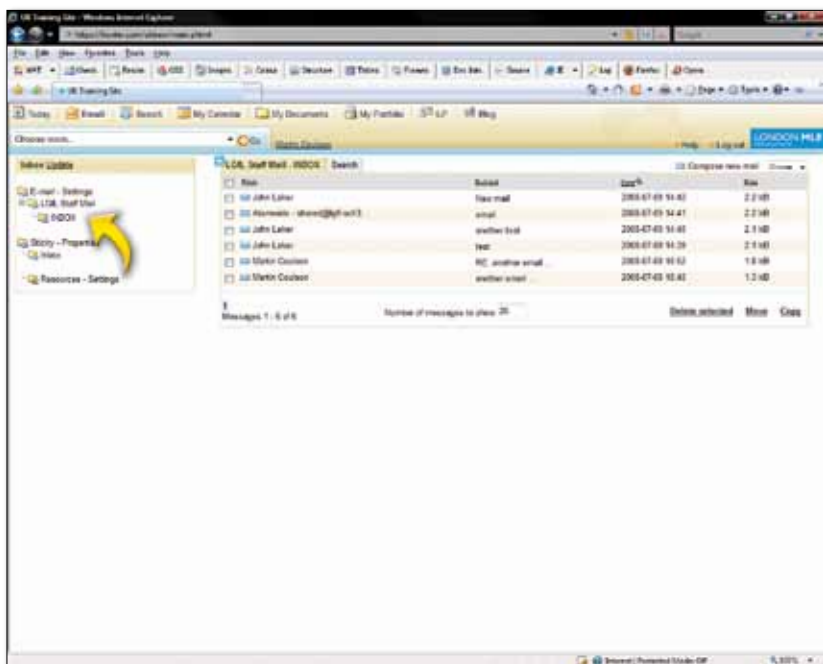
UK Training Site - Windows Internet Explorer

File Edit View Favorites Tools Help

UK Training Site

Today | Email | Search | My Calendar | My Documents | My Portfolio | ILP | Blog

Choose room... Go

Inbox Update

E-mail - Settings
LGfL Staff Mail
INBOX

Sticky - Properties
Inbox

Resources - Settings

LGfL Staff Mail - INBOX | Search

Compose new mail

| | From | Subject | Date | Size |
|---|---|---|---|---|
| ☐ | John Laher | New mail | 2009-07-03 14:42 | 2.2 kB |
| ☐ | Akamaals - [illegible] | email | 2009-07-03 14:41 | 2.2 kB |
| ☐ | John Laher | another test | 2009-07-03 14:40 | 2.1 kB |
| ☐ | John Laher | test | 2009-07-03 14:39 | 2.1 kB |
| ☐ | Martin Coulson | RE: another email | 2009-07-03 10:52 | 1.8 kB |
| ☐ | Martin Coulson | another email | 2009-07-03 10:40 | 1.3 kB |

1
Messages 1 - 6 of 6

Number of messages to show 20

Delete selected Move Copy

LONDON MLE

Help Log out

Internet | Protected Mode: Off

100%